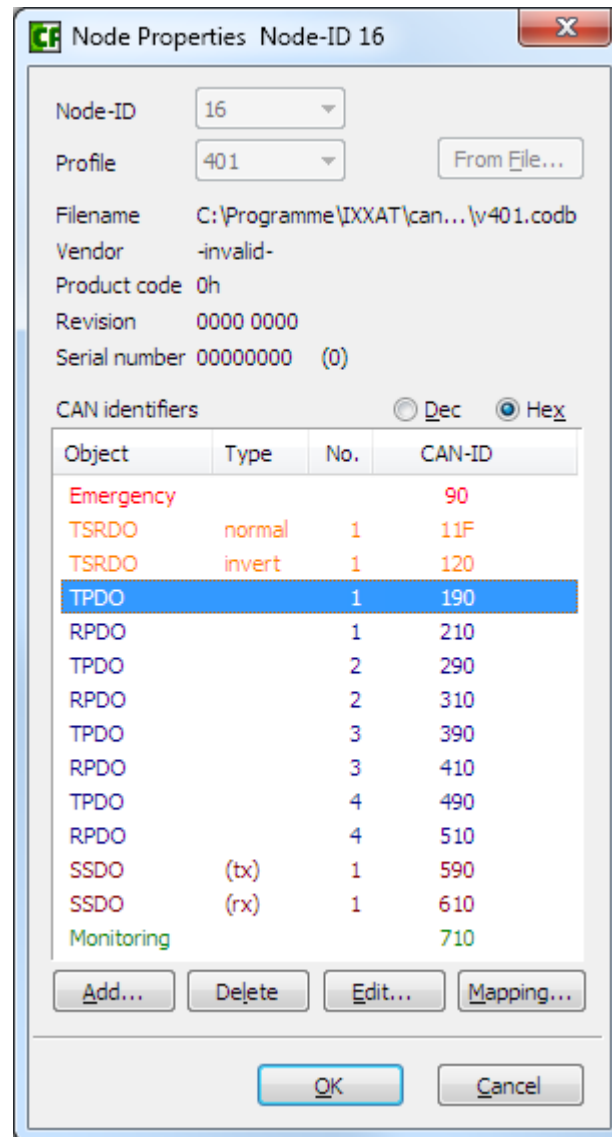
CF Node Properties Node-ID 16

Node-ID 16

Profile 401

From File...

Filename C:\Programme\IXXAT\can...\v401.codb

Vendor -invalid-

Product code 0h

Revision 0000 0000

Serial number 00000000 (0)

CAN identifiers

Dec

Hex

| Object | Type | No. | CAN-ID |
|---|---|---|---|
| Emergency | | | 90 |
| TSRDO | normal | 1 | 11F |
| TSRDO | invert | 1 | 120 |
| TPDO | | 1 | 190 |
| RPDO | | 1 | 210 |
| TPDO | | 2 | 290 |
| RPDO | | 2 | 310 |
| TPDO | | 3 | 390 |
| RPDO | | 3 | 410 |
| TPDO | | 4 | 490 |
| RPDO | | 4 | 510 |
| SSDO | (tx) | 1 | 590 |
| SSDO | (rx) | 1 | 610 |
| Monitoring | | | 710 |

Add... Delete Edit... Mapping...

OK Cancel